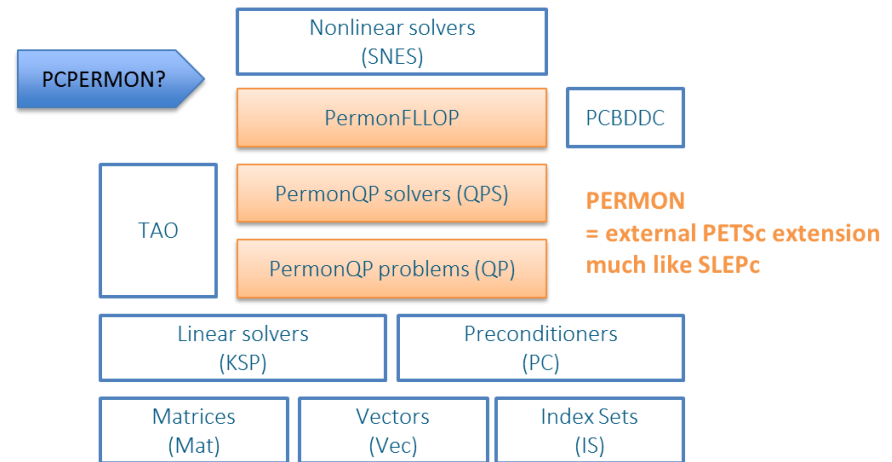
Nonlinear solvers
(SNES)

PCPERMON?

PermonFLLOP

PCBDDC

TAO

PermonQP solvers (QPS)

PERMON
= external PETSc extension
much like SLEPc

PermonQP problems (QP)

Linear solvers
(KSP)

Preconditioners
(PC)

Matrices
(Mat)

Vectors
(Vec)

Index Sets
(IS)